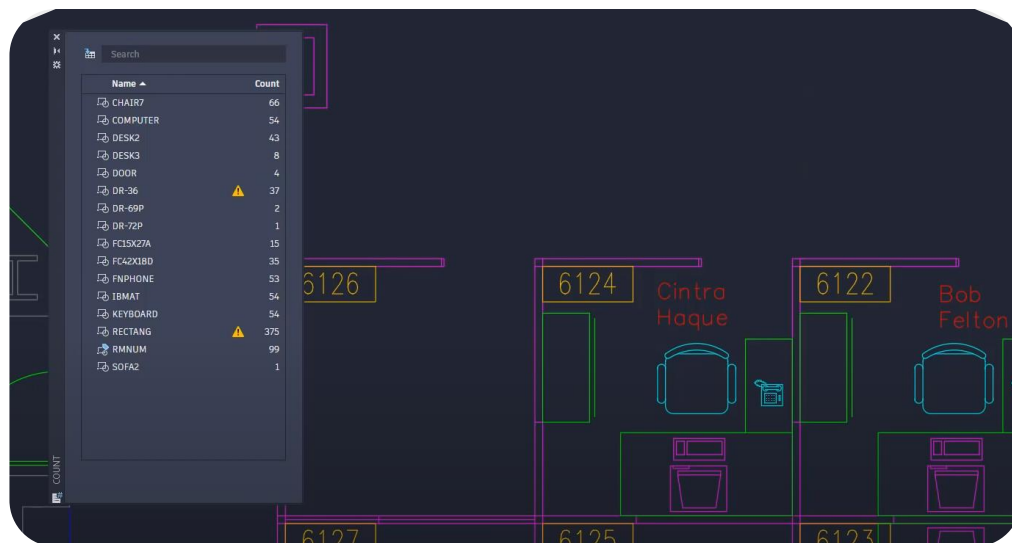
Search

| Name ▲ | Count |
|---|---|
| CHAIR7 | 66 |
| COMPUTER | 54 |
| DESK2 | 43 |
| DESK3 | 8 |
| DOOR | 4 |
| DR-36 | 37 |
| DR-69P | 2 |
| DR-72P | 1 |
| FC15X27A | 15 |
| FC42X18D | 35 |
| FNPHONE | 53 |
| IBMAT | 54 |
| KEYBOARD | 54 |
| RECTANG | 375 |
| RMNUM | 99 |
| SOFA2 | 1 |

COUNT

6126

6124

Cintra Haque

6122

Bob Felton

6127

6125

6123